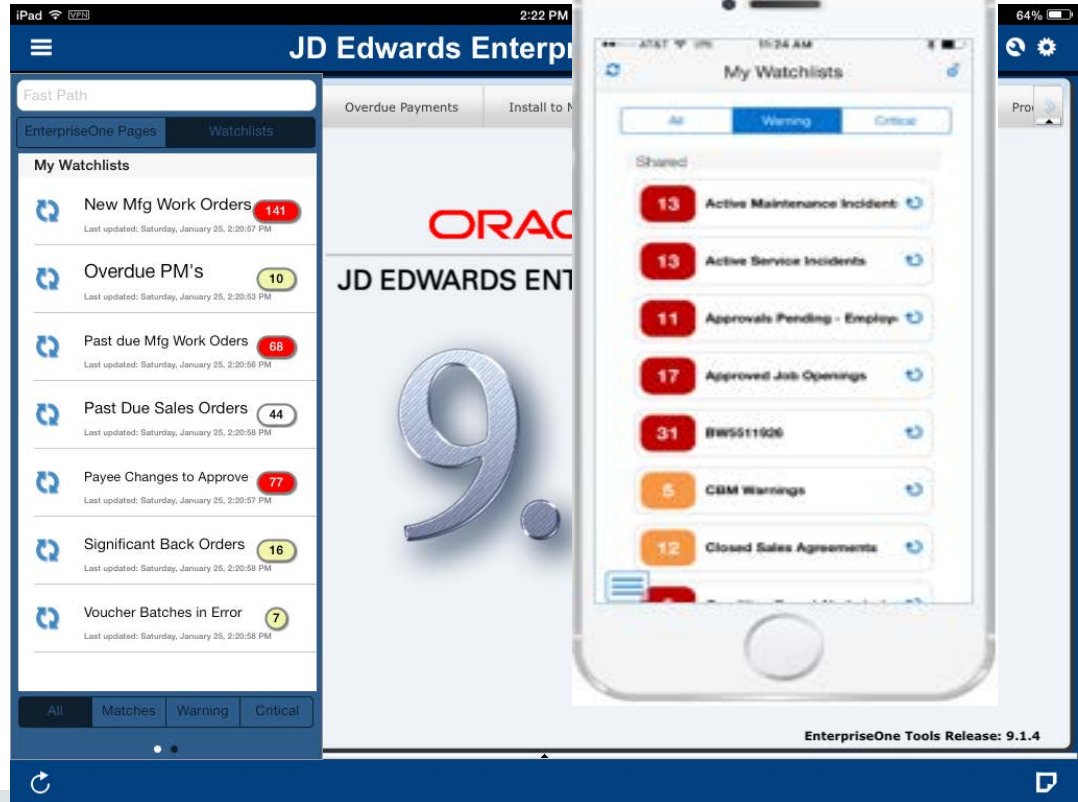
iPad VPN 2:22 PM 64%

JD Edwards Enterpr

Fast Path

EnterpriseOne Pages Watchlists

My Watchlists

New Mfg Work Orders 141
Last updated: Saturday, January 25, 2:20:57 PM

Overdue PM's 10
Last updated: Saturday, January 25, 2:20:53 PM

Past due Mfg Work Oders 68
Last updated: Saturday, January 25, 2:20:56 PM

Past Due Sales Orders 44
Last updated: Saturday, January 25, 2:20:58 PM

Payee Changes to Approve 77
Last updated: Saturday, January 25, 2:20:57 PM

Significant Back Orders 16
Last updated: Saturday, January 25, 2:20:58 PM

Voucher Batches in Error 7
Last updated: Saturday, January 25, 2:20:58 PM

All Matches Warning Critical

Overdue Payments Install to M Pro

ORAC

JD EDWARDS ENT

9.

AT&T 11:24 AM

My Watchlists

All Warning Critical

Shared

13 Active Maintenance Incident
13 Active Service Incidents
11 Approvals Pending - Employ
17 Approved Job Openings
31 BW5511026
5 CBM Warnings
12 Closed Sales Agreements

EnterpriseOne Tools Release: 9.1.4